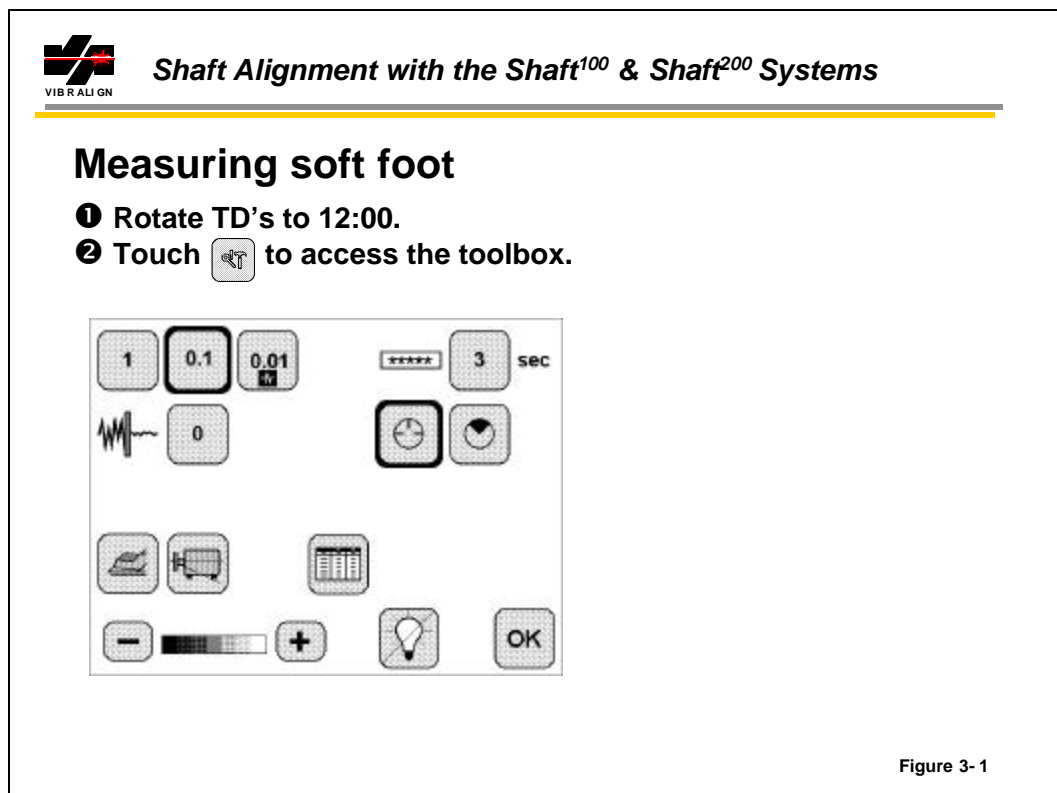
VIB R ALI GN

Shaft Alignment with the Shaft$^{100}$ & Shaft$^{200}$ Systems

Measuring soft foot

➊ Rotate TD's to 12:00.
➋ Touch [icon] to access the toolbox.

1 0.1 0.01 ***** 3 sec

0

OK

Figure 3- 1